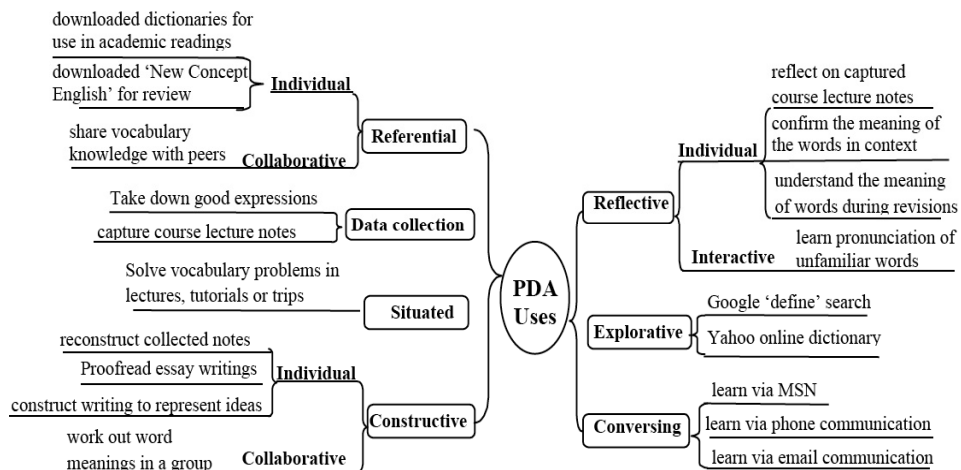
PDA Uses

Referential

Individual

downloaded dictionaries for use in academic readings

downloaded 'New Concept English' for review

Collaborative

share vocabulary knowledge with peers

Data collection

Take down good expressions

capture course lecture notes

Situated

Solve vocabulary problems in lectures, tutorials or trips

Constructive

Individual

reconstruct collected notes

Proofread essay writings

construct writing to represent ideas

Collaborative

work out word meanings in a group

Reflective

Individual

reflect on captured course lecture notes

confirm the meaning of the words in context

understand the meaning of words during revisions

Interactive

learn pronunciation of unfamiliar words

Explorative

Google 'define' search

Yahoo online dictionary

Conversing

learn via MSN

learn via phone communication

learn via email communication